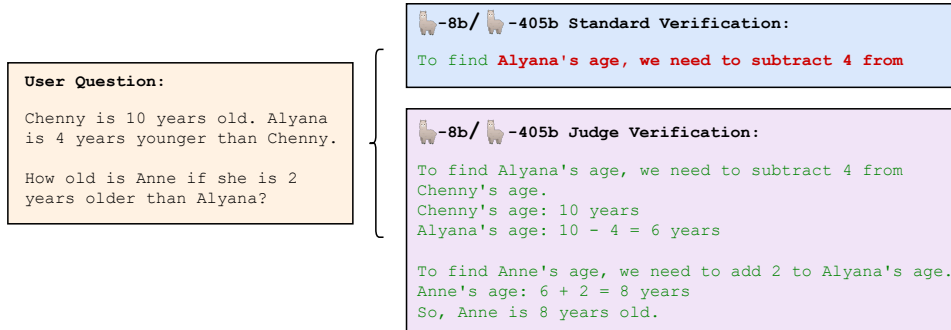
User Question:

Chenny is 10 years old. Alyana is 4 years younger than Chenny.

How old is Anne if she is 2 years older than Alyana?

-8b/ -405b Standard Verification:

To find Alyana's age, we need to subtract 4 from

-8b/ -405b Judge Verification:

To find Alyana's age, we need to subtract 4 from Chenny's age.
Chenny's age: 10 years
Alyana's age: 10 - 4 = 6 years

To find Anne's age, we need to add 2 to Alyana's age.
Anne's age: 6 + 2 = 8 years
So, Anne is 8 years old.